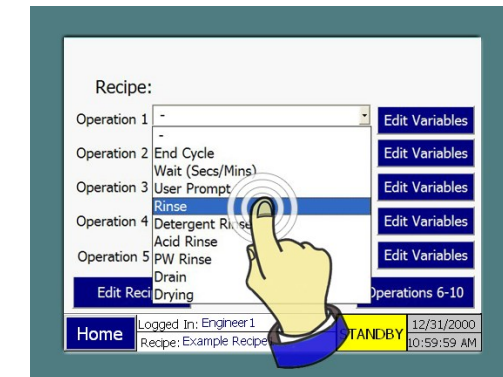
Recipe:

Operation 1 -

Operation 2

Operation 3

Operation 4

Operation 5

-
End Cycle
Wait (Secs/Mins)
User Prompt
Rinse
Detergent Ri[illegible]
Acid Rinse
PW Rinse
Drain
Drying

Edit Variables
Edit Variables
Edit Variables
Edit Variables
Edit Variables

Edit Reci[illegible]

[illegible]perations 6-10

Home

Logged In: Engineer1
Recipe: Example Recipe

STANDBY

12/31/2000
10:59:59 AM